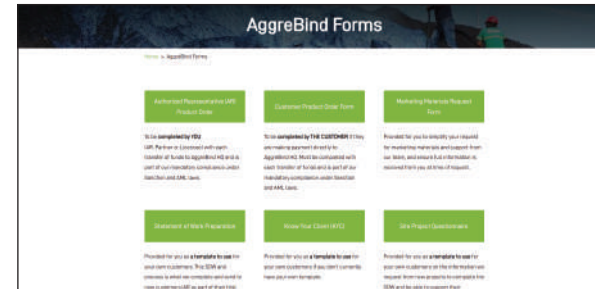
AggreBind Forms

Home » AggreBind Forms

Authorized Representative (AR) Product Order

To be completed by YOU (AR, Partner or Licensee) with each transfer of funds to AggreBind HQ and is part of our mandatory compliance under Sanction and AML laws.

Customer Product Order Form

To be completed by THE CUSTOMER if they are making payment directly to AggreBind HQ. Must be completed with each transfer of funds and is part of our mandatory compliance under Sanction and AML laws.

Marketing Materials Request Form

Provided for you to simplify your request for marketing materials and support from our team, and ensure full information is received from you at time of request.

Statement of Work Preparation

Provided for you as a template to use for your own customers. This SOW and process is what we complete and send to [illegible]

Know Your Client (KYC)

Provided for you as a template to use for your own customers if you don't currently have your own template.

Site Project Questionnaire

Provided for you as a template to use for your own customers or the information we request from new projects to complete the SOW and be able to support their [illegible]